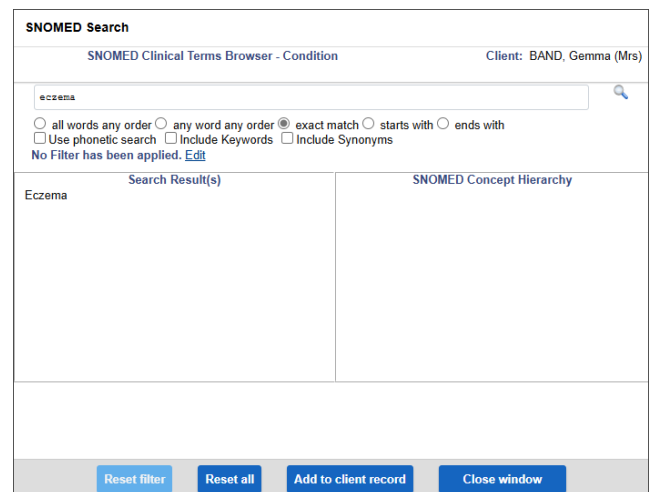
SNOMED Search

SNOMED Clinical Terms Browser - Condition

Client: BAND, Gemma (Mrs)

eczema

all words any order any word any order exact match starts with ends with
Use phonetic search Include Keywords Include Synonyms
No Filter has been applied. Edit

| Search Result(s) | SNOMED Concept Hierarchy |
|---|---|
| Eczema | |

Reset filter Reset all Add to client record Close window